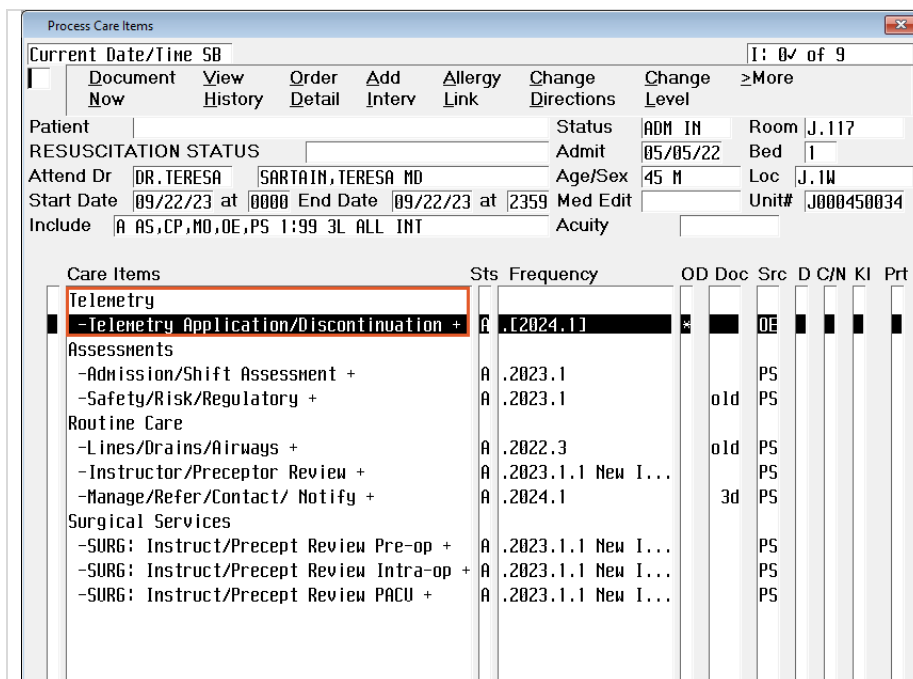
Process Care Items

Current Date/Time SB

I: 0✓ of 9

Document Now
View History
Order Detail
Add Interv
Allergy Link
Change Directions
Change Level
>More

Patient
Status ADM IN
Room J.117
RESUSCITATION STATUS
Admit 05/05/22
Bed 1
Attend Dr DR.TERESA SARTAIN,TERESA MD
Age/Sex 45 M
Loc J.1W
Start Date 09/22/23 at 0000 End Date 09/22/23 at 2359
Med Edit
Unit# J000450034
Include A AS,CP,MO,OE,PS 1:99 3L ALL INT
Acuity

| Care Items | Sts | Frequency | OD | Doc | Src | D | C/N | KI | Prt |
|---|---|---|---|---|---|---|---|---|---|
| Telemetry | | | | | | | | | |
| -Telemetry Application/Discontinuation + | A | .[2024.1] | * | | OE | | | | |
| Assessments | | | | | | | | | |
| -Admission/Shift Assessment + | A | .2023.1 | | | PS | | | | |
| -Safety/Risk/Regulatory + | A | .2023.1 | | old | PS | | | | |
| Routine Care | | | | | | | | | |
| -Lines/Drains/Airways + | A | .2022.3 | | old | PS | | | | |
| -Instructor/Preceptor Review + | A | .2023.1.1 New I... | | | PS | | | | |
| -Manage/Refer/Contact/ Notify + | A | .2024.1 | | 3d | PS | | | | |
| Surgical Services | | | | | | | | | |
| -SURG: Instruct/Precept Review Pre-op + | A | .2023.1.1 New I... | | | PS | | | | |
| -SURG: Instruct/Precept Review Intra-op + | A | .2023.1.1 New I... | | | PS | | | | |
| -SURG: Instruct/Precept Review PACU + | A | .2023.1.1 New I... | | | PS | | | | |